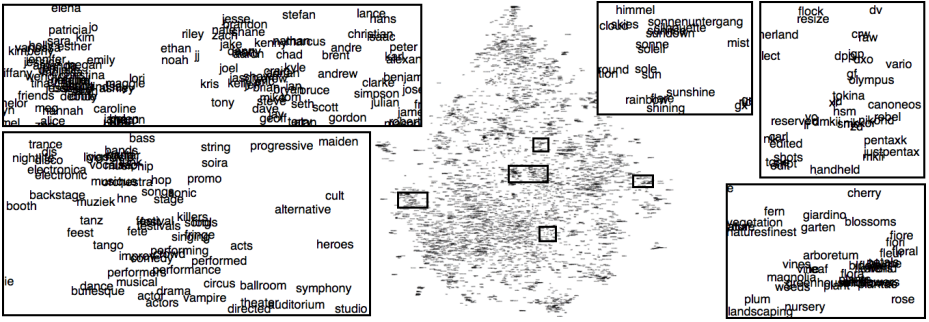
elena
patricia jo
kim
emily
riley
jesse
brandon
stefan
lance
frans
christian
isaac
ethan
noah
jj
jake
zach
chad
marcus
andre
brent
peter
andrew
lori
joel
kris
kyle
clarke
benjamin
caroline
tony
steve
bruce
dave
scott
simpson
julian
friends
hannah
alice
seth
geoff
gordon
james

himmel
clouds
skies
sonnenuntergang
silhouette
sonne
sundown
mist
round
sole
sun
sunshine
rainbow
shining

flock
resize
dv
raw
erland
lect
dpp
dxo
vario
olympus
tokina
canoneos
xd
reservoir
hsm
rebel
edited
pentaxk
justpentax
shots
handheld

bass
string
progressive
maiden
trance
bands
electronica
electronic
orchestra
hop
sonic
promo
soira
backstage
stage
cult
booth
muziek
alternative
tanz
killers
feest
festivals
fete
fringe
tango
singing
acts
heroes
performing
comedy
performed
performer
performance
dance
musical
circus
ballroom
symphony
burlesque
actor
drama
vampire
actors
theater
auditorium
directed
studio

cherry
fern
vegetation
giardino
blossoms
naturesfinest
garten
arboretum
fiore
fleur
vine
leaf
magnolia
weeds
plum
nursery
rose
landscaping